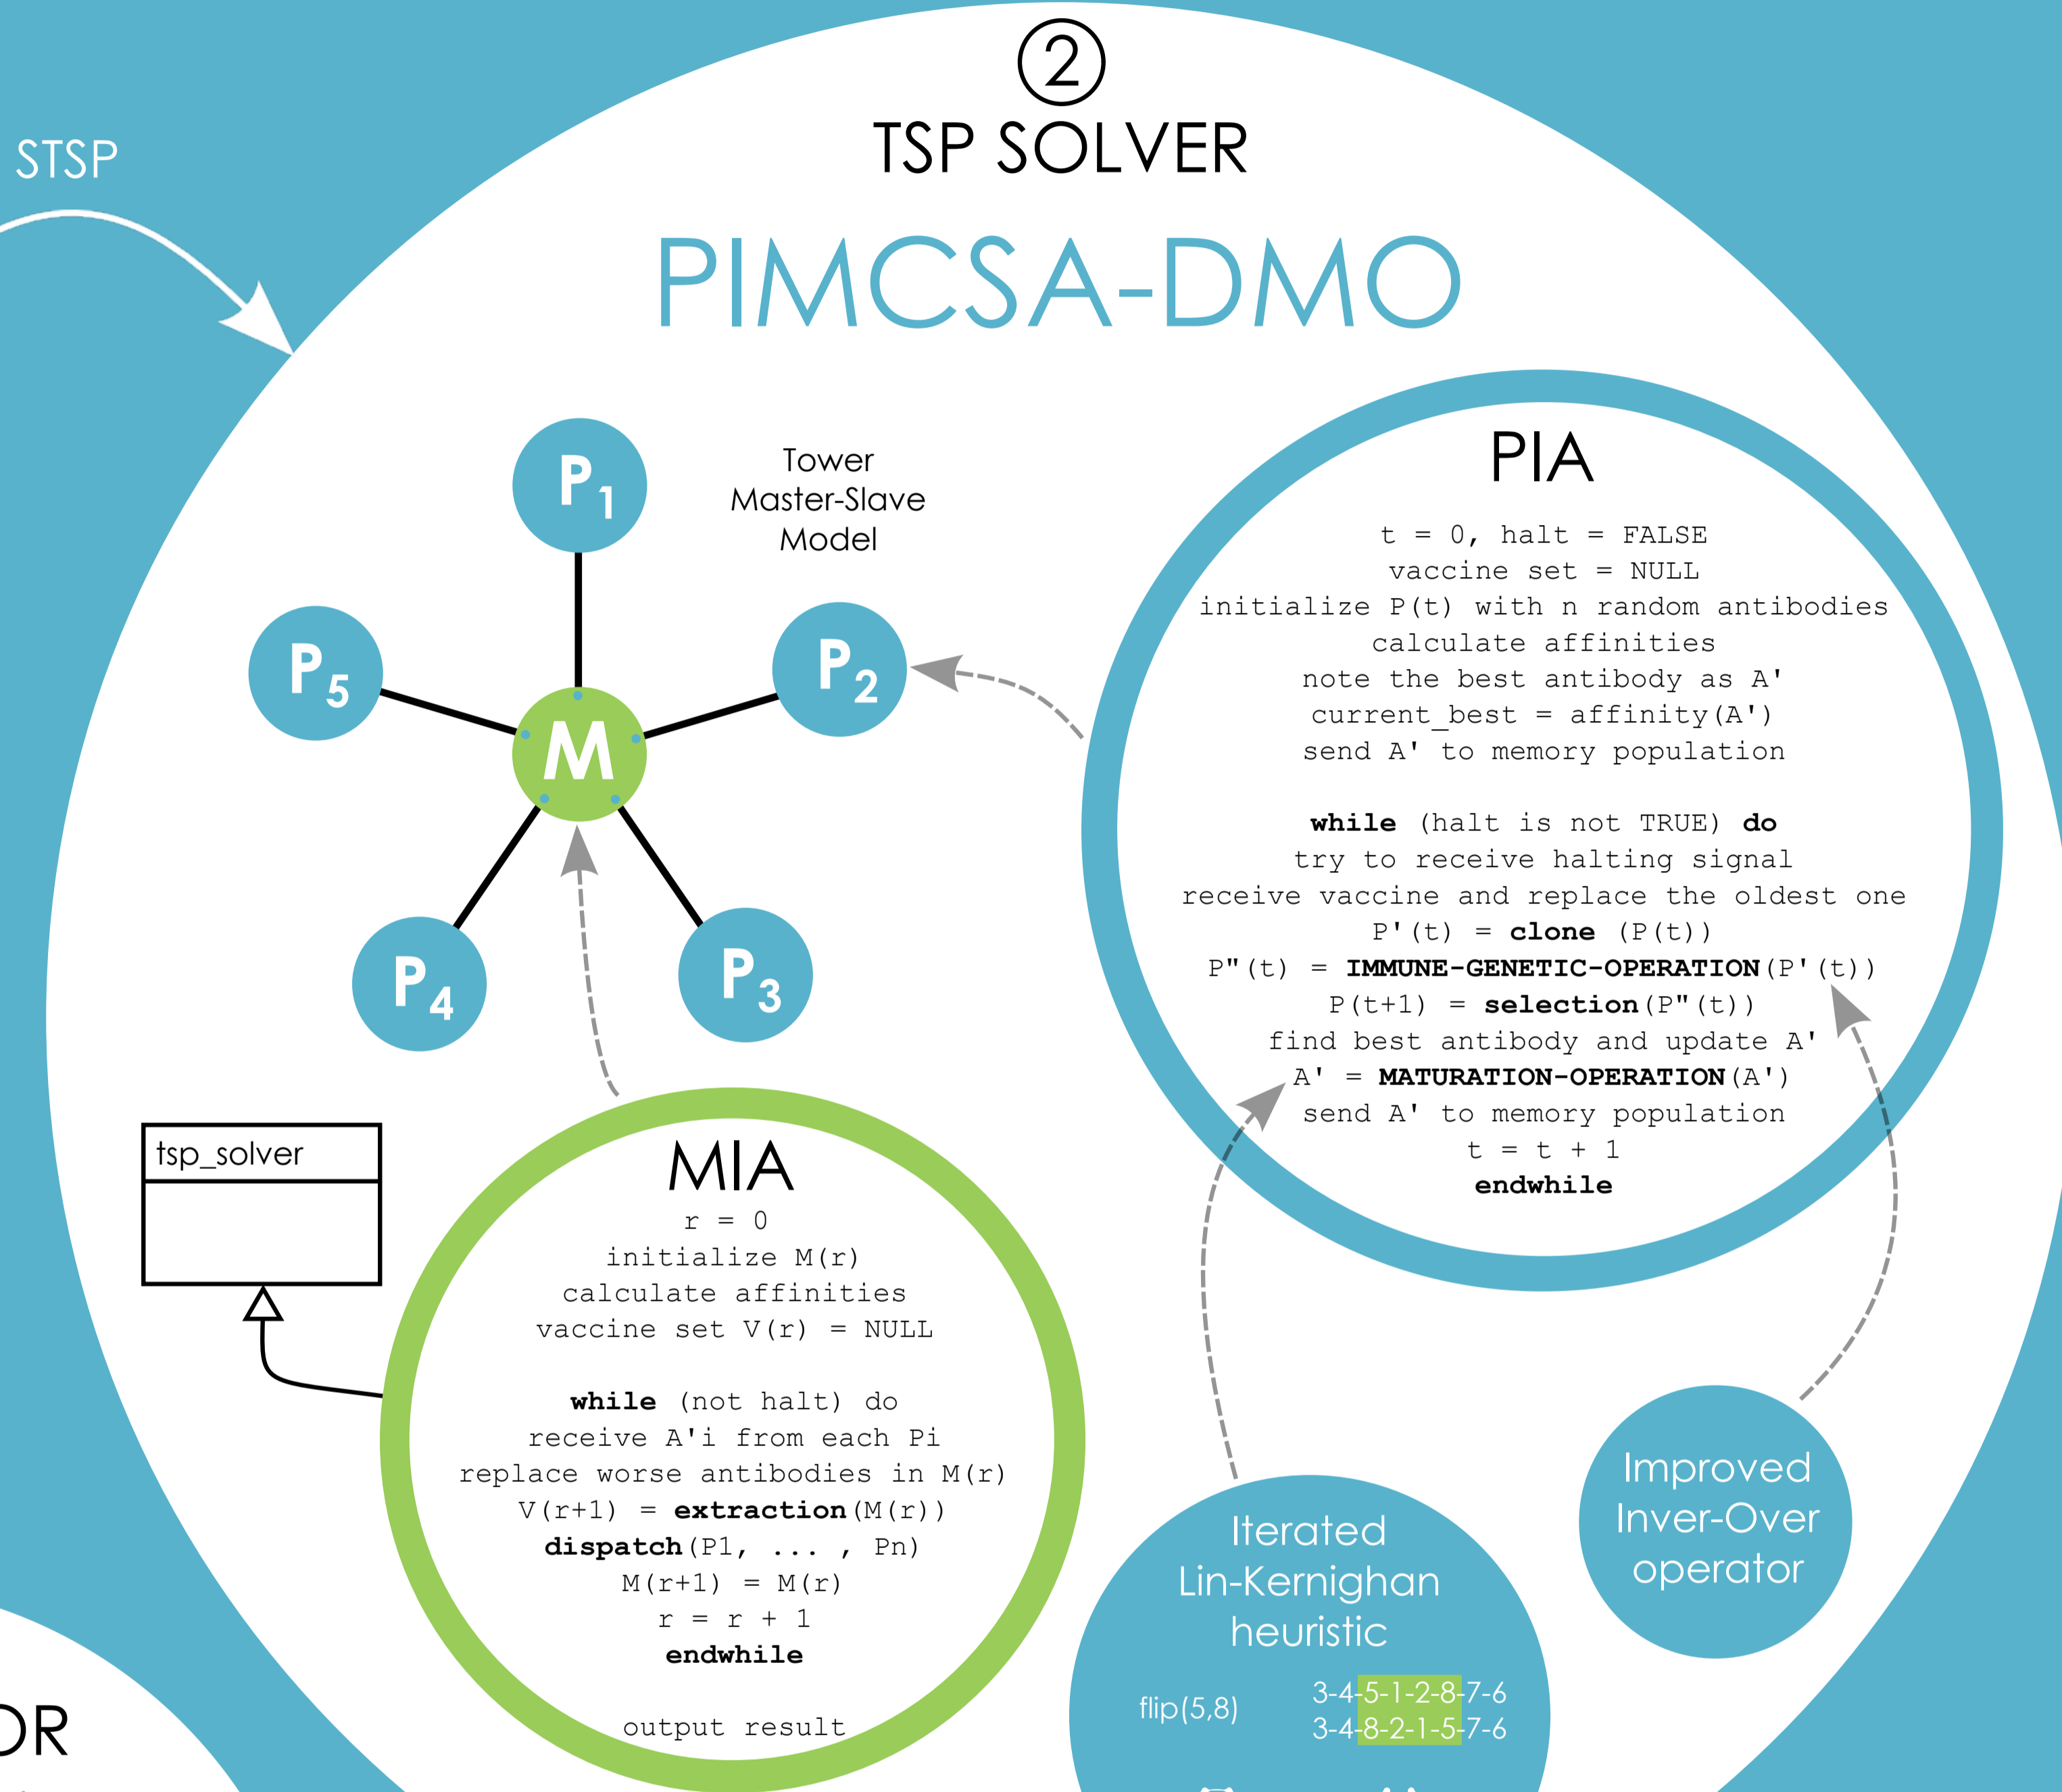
STSP

②
TSP SOLVER

PIMCSA-DMO

Tower Master-Slave Model

$P_1$
$P_2$
$P_3$
$P_4$
$P_5$
M

PIA

t = 0, halt = FALSE
vaccine set = NULL
initialize P(t) with n random antibodies
calculate affinities
note the best antibody as A'
current_best = affinity(A')
send A' to memory population

**while** (halt is not TRUE) **do**
try to receive halting signal
receive vaccine and replace the oldest one
P'(t) = **clone** (P(t))
P"(t) = **IMMUNE-GENETIC-OPERATION**(P'(t))
P(t+1) = **selection**(P"(t))
find best antibody and update A'
A' = **MATURATION-OPERATION**(A')
send A' to memory population
t = t + 1
**endwhile**

tsp_solver

MIA

r = 0
initialize M(r)
calculate affinities
vaccine set V(r) = NULL

**while** (not halt) do
receive A'i from each Pi
replace worse antibodies in M(r)
V(r+1) = **extraction**(M(r))
**dispatch**(P1, ... , Pn)
M(r+1) = M(r)
r = r + 1
**endwhile**

output result

Iterated Lin-Kernighan heuristic

flip(5,8)
3-4-5-1-2-8-7-6
3-4-8-2-1-5-7-6

Improved Inver-Over operator

OR